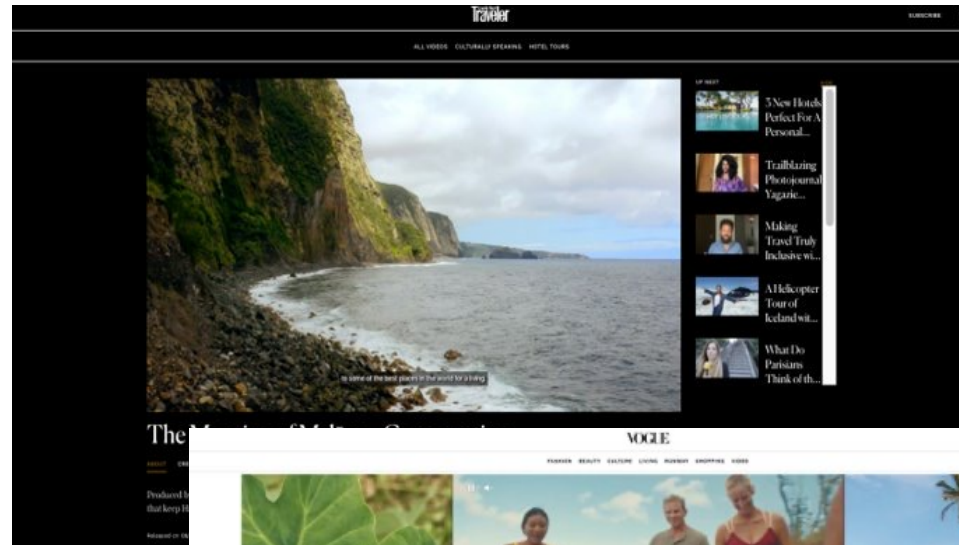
Traveler

SUBSCRIBE

ALL VIDEOS CULTURALLY SPEAKING HOTEL TOURS

UP NEXT

3 New Hotels Perfect For A Personal...

Trailblazing Photojournal Yagazie...

Making Travel Truly Inclusive wi...

A Helicopter Tour of Iceland wit...

What Do Parisians Think of th...

is some of the best places in the world for a living.

The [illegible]

ABOUT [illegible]

Produced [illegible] that keep H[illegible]

Released on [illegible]

VOGUE

FASHION BEAUTY CULTURE LIVING RUNWAY SHOPPING VIDEO